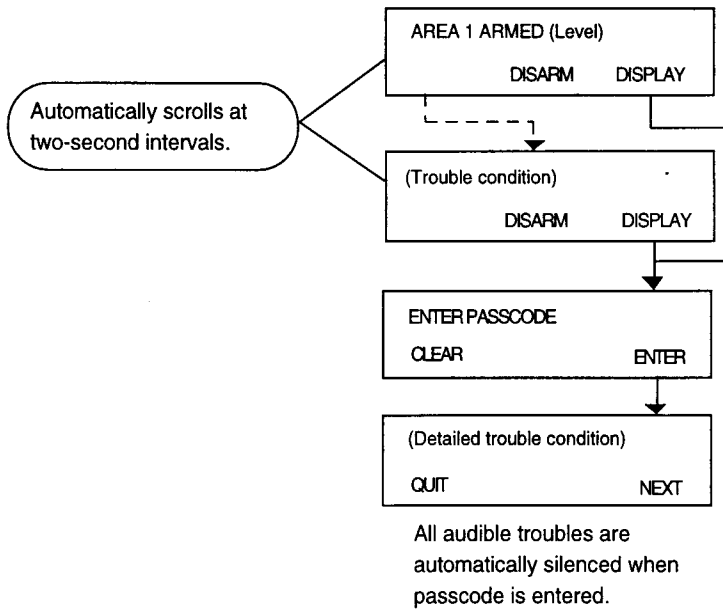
Automatically scrolls at two-second intervals.

AREA 1 ARMED (Level)

DISARM DISPLAY

(Trouble condition)

DISARM DISPLAY

ENTER PASSCODE

CLEAR ENTER

(Detailed trouble condition)

QUIT NEXT

All audible troubles are automatically silenced when passcode is entered.